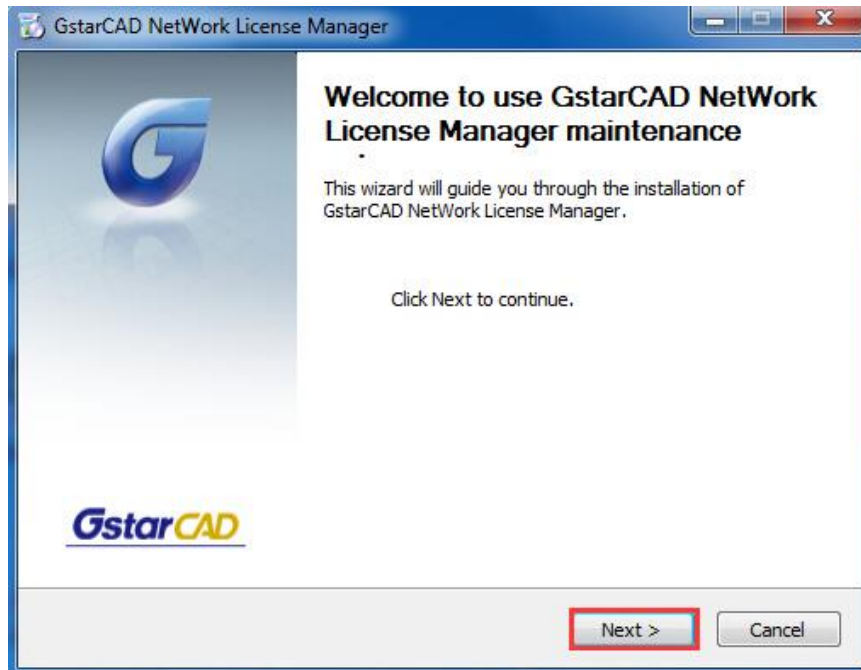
GstarCAD NetWork License Manager

Welcome to use GstarCAD NetWork License Manager maintenance

This wizard will guide you through the installation of GstarCAD NetWork License Manager.

Click Next to continue.

GstarCAD

Next >

Cancel